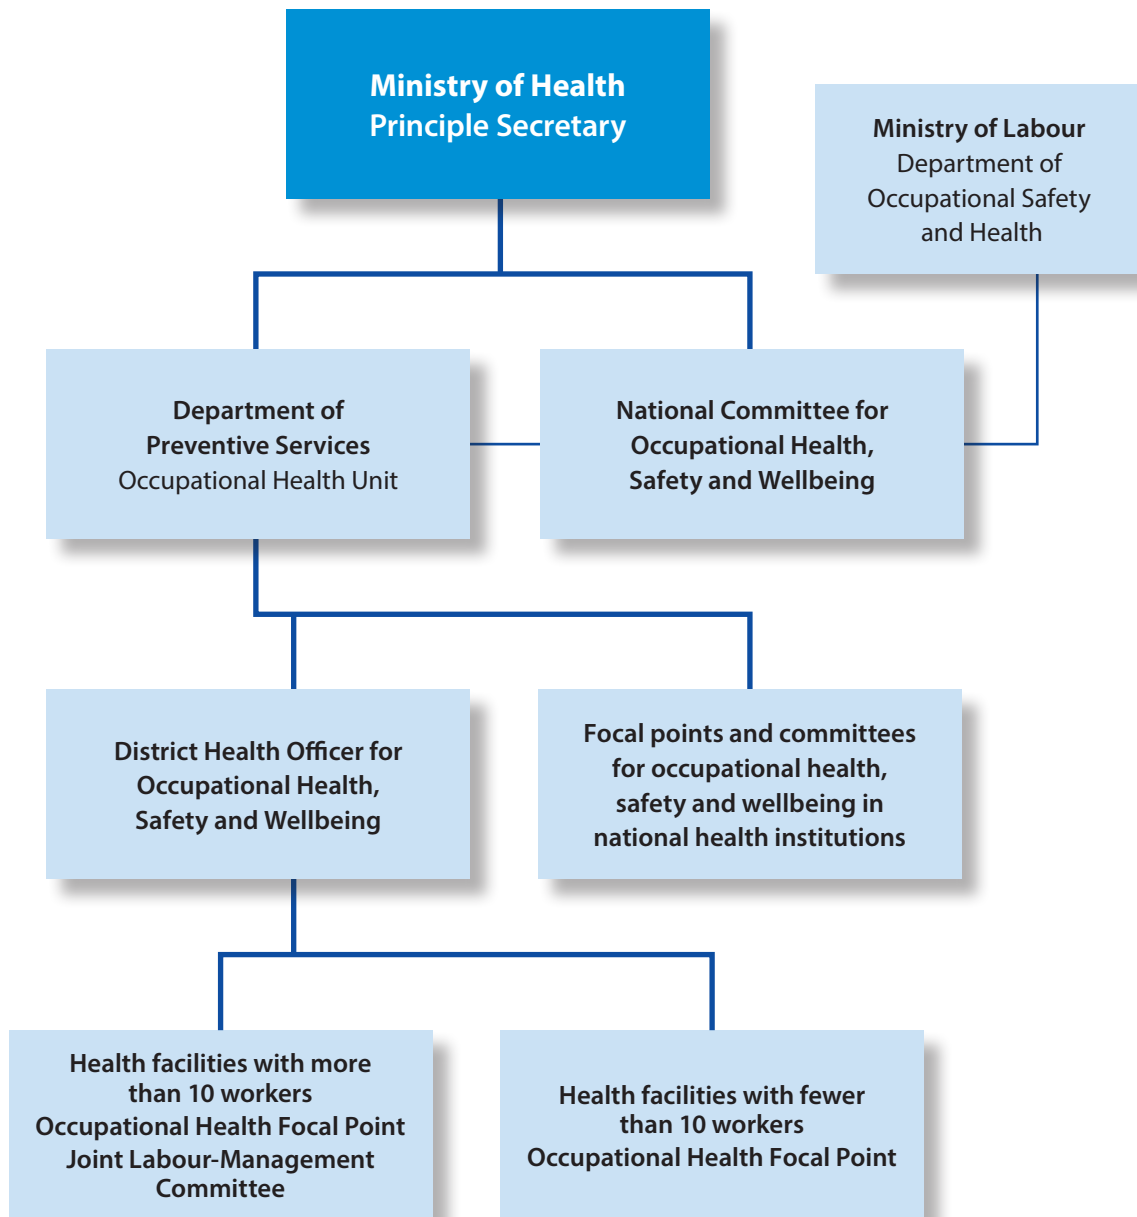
Ministry of Health
Principle Secretary

Ministry of Labour
Department of Occupational Safety and Health

Department of Preventive Services
Occupational Health Unit

National Committee for Occupational Health, Safety and Wellbeing

District Health Officer for Occupational Health, Safety and Wellbeing

Focal points and committees for occupational health, safety and wellbeing in national health institutions

Health facilities with more than 10 workers
Occupational Health Focal Point
Joint Labour-Management Committee

Health facilities with fewer than 10 workers
Occupational Health Focal Point